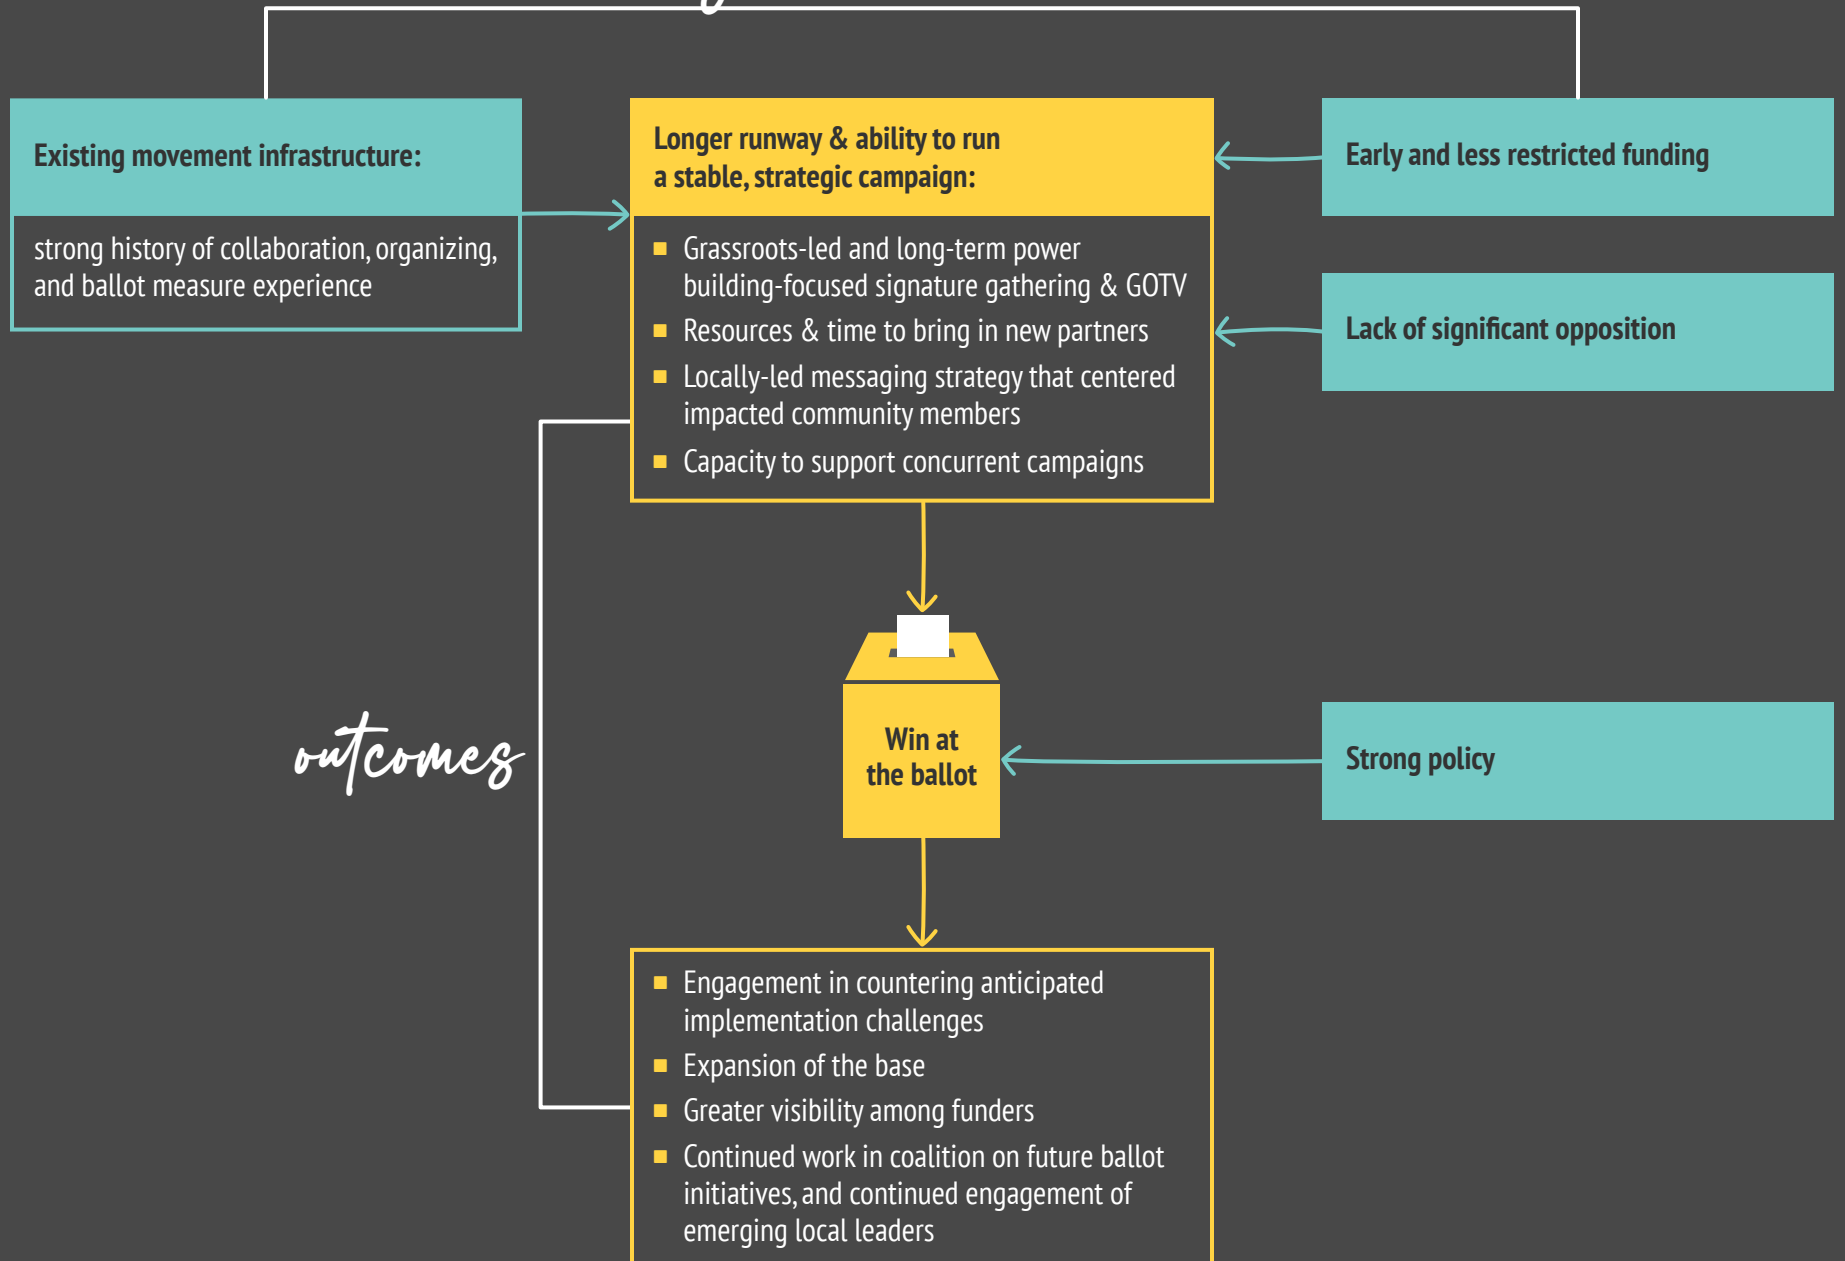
Existing movement infrastructure:

strong history of collaboration, organizing, and ballot measure experience

Longer runway & ability to run a stable, strategic campaign:

- Grassroots-led and long-term power building-focused signature gathering & GOTV
- Resources & time to bring in new partners
- Locally-led messaging strategy that centered impacted community members
- Capacity to support concurrent campaigns

Early and less restricted funding

Lack of significant opposition

outcomes

Win at the ballot

Strong policy

- Engagement in countering anticipated implementation challenges
- Expansion of the base
- Greater visibility among funders
- Continued work in coalition on future ballot initiatives, and continued engagement of emerging local leaders